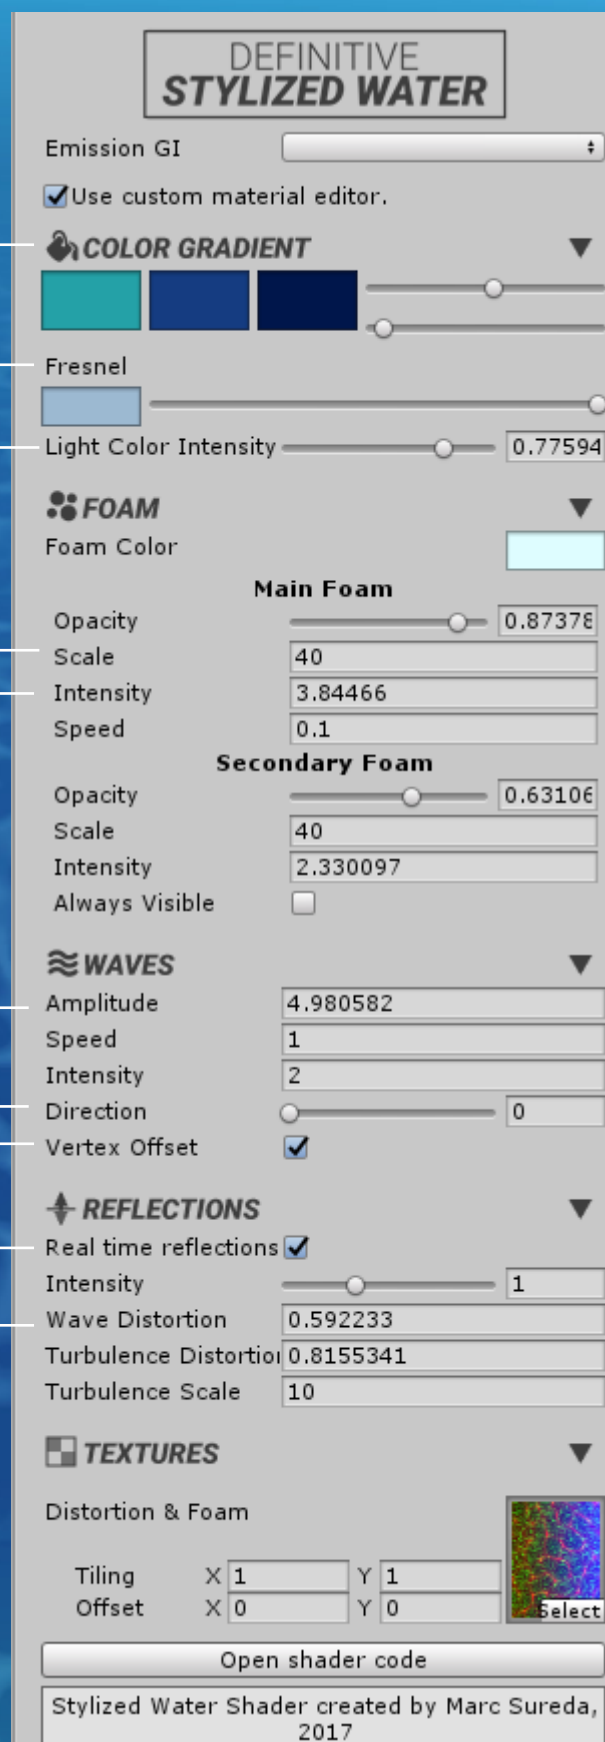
DEFINITIVE
STYLIZED WATER

Emission GI

Use custom material editor.

COLOR GRADIENT

Fresnel

Light Color Intensity 0.77594

FOAM

Foam Color

Main Foam

Opacity 0.87378

Scale 40

Intensity 3.84466

Speed 0.1

Secondary Foam

Opacity 0.63106

Scale 40

Intensity 2.330097

Always Visible

WAVES

Amplitude 4.980582

Speed 1

Intensity 2

Direction 0

Vertex Offset

REFLECTIONS

Real time reflections

Intensity 1

Wave Distortion 0.592233

Turbulence Distortioi 0.8155341

Turbulence Scale 10

TEXTURES

Distortion & Foam

Tiling X 1 Y 1

Offset X 0 Y 0

Select

Open shader code

Stylized Water Shader created by Marc Sureda, 2017